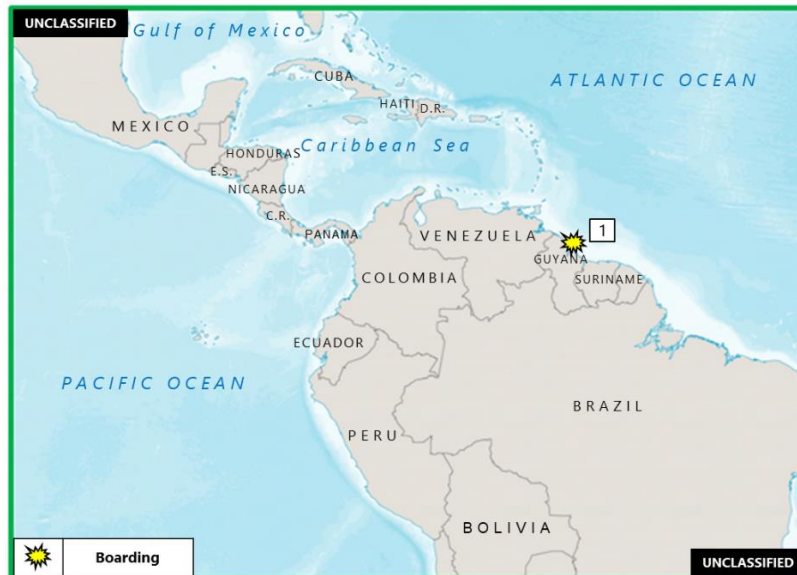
UNCLASSIFIED

Gulf of Mexico

CUBA

ATLANTIC OCEAN

HAITI D.R.

MEXICO

Caribbean Sea

HONDURAS

E.S.

NICARAGUA

C.R.

PANAMA

VENEZUELA

1

GUYANA

SURINAME

COLOMBIA

ECUADOR

PACIFIC OCEAN

BRAZIL

PERU

BOLIVIA

Boarding

UNCLASSIFIED